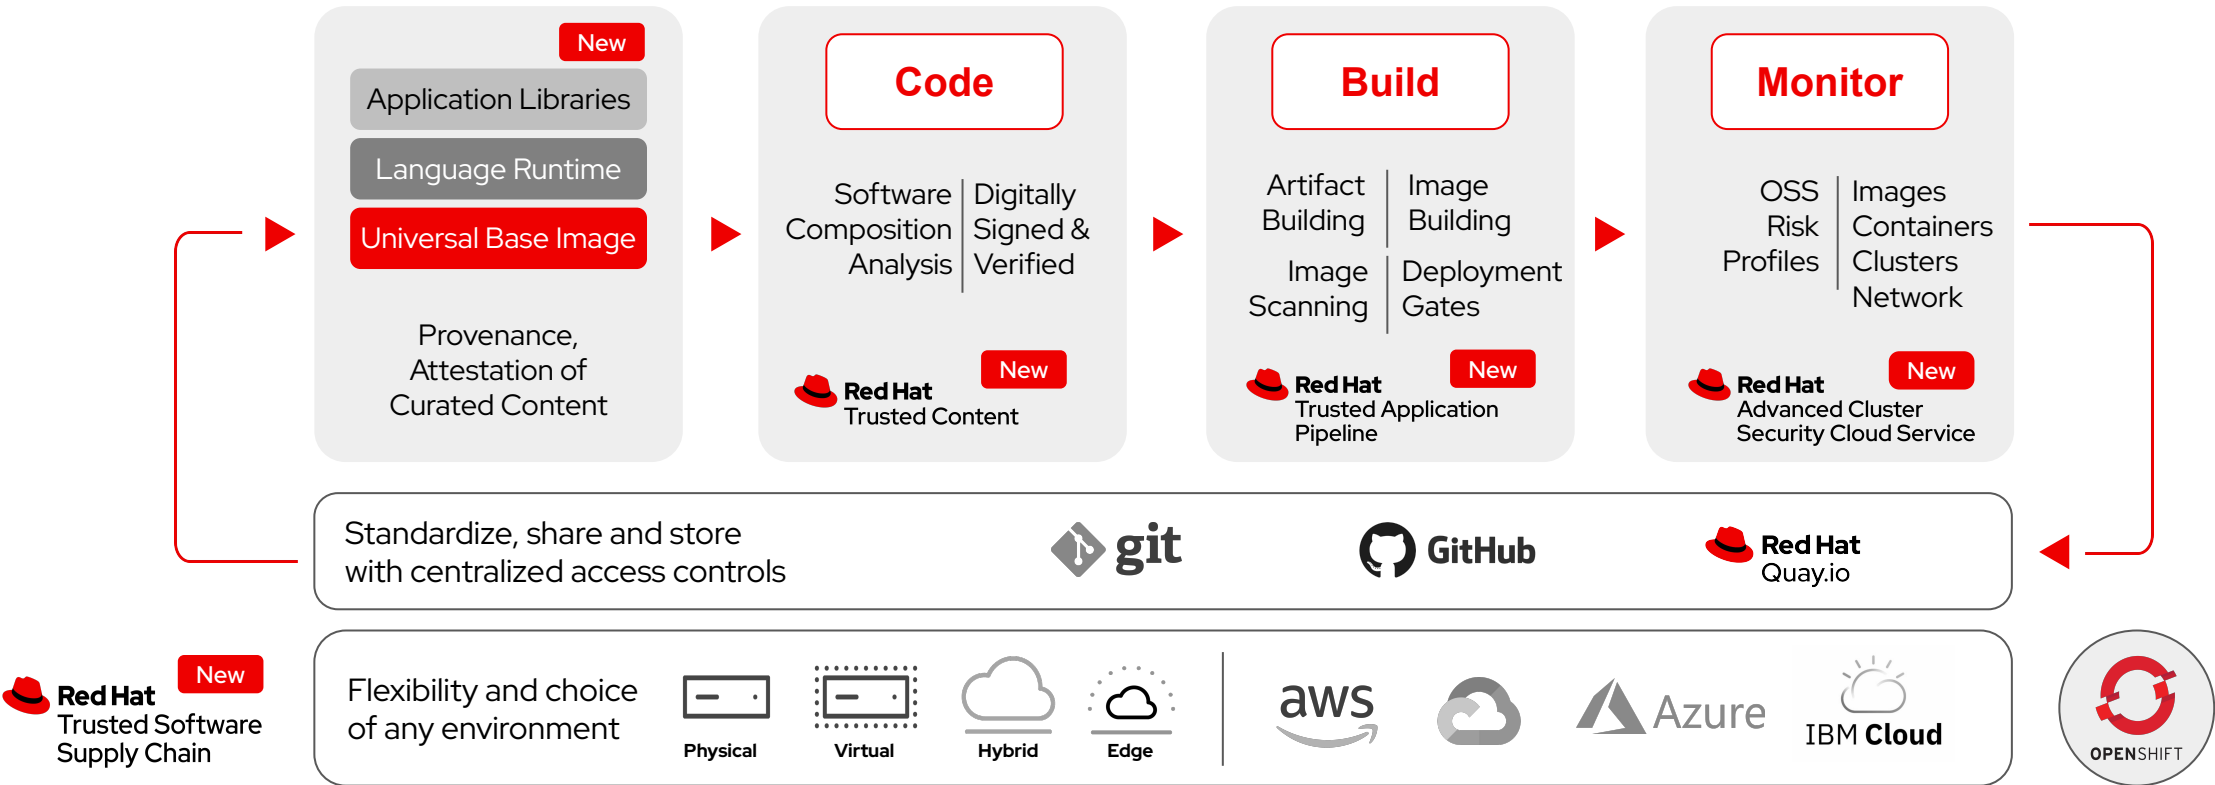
New

Application Libraries

Language Runtime

Universal Base Image

Provenance, Attestation of Curated Content

Code

Software Composition Analysis

Digitally Signed & Verified

Red Hat Trusted Content

New

Build

Artifact Building

Image Building

Image Scanning

Deployment Gates

Red Hat Trusted Application Pipeline

New

Monitor

OSS Risk Profiles

Images Containers Clusters Network

Red Hat Advanced Cluster Security Cloud Service

New

Standardize, share and store with centralized access controls

git

GitHub

Red Hat Quay.io

Red Hat Trusted Software Supply Chain

New

Flexibility and choice of any environment

Physical

Virtual

Hybrid

Edge

aws

Azure

IBM Cloud

OPENSHIFT